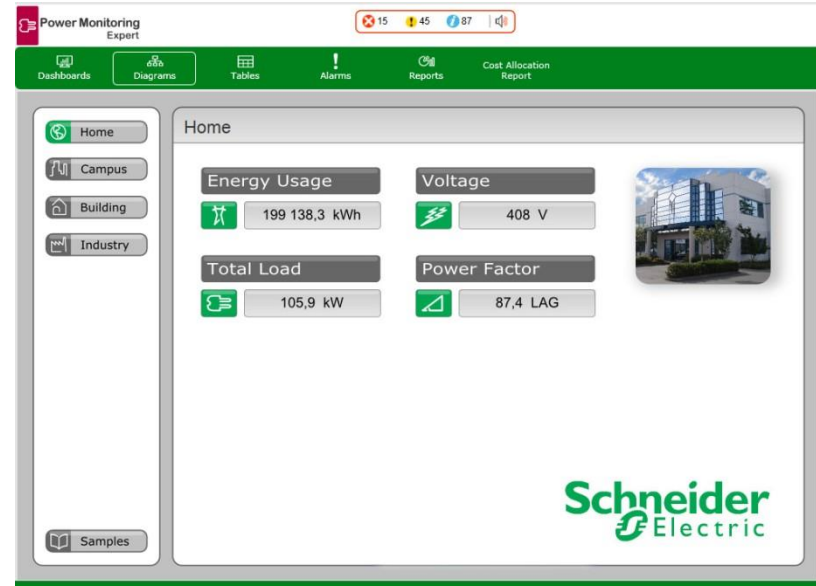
Power Monitoring Expert

15 45 87

Dashboards
Diagrams
Tables
Alarms
Reports
Cost Allocation Report

Home
Campus
Building
Industry

Home

Energy Usage
199 138,3 kWh

Voltage
408 V

Total Load
105,9 kW

Power Factor
87,4 LAG

Schneider Electric

Samples